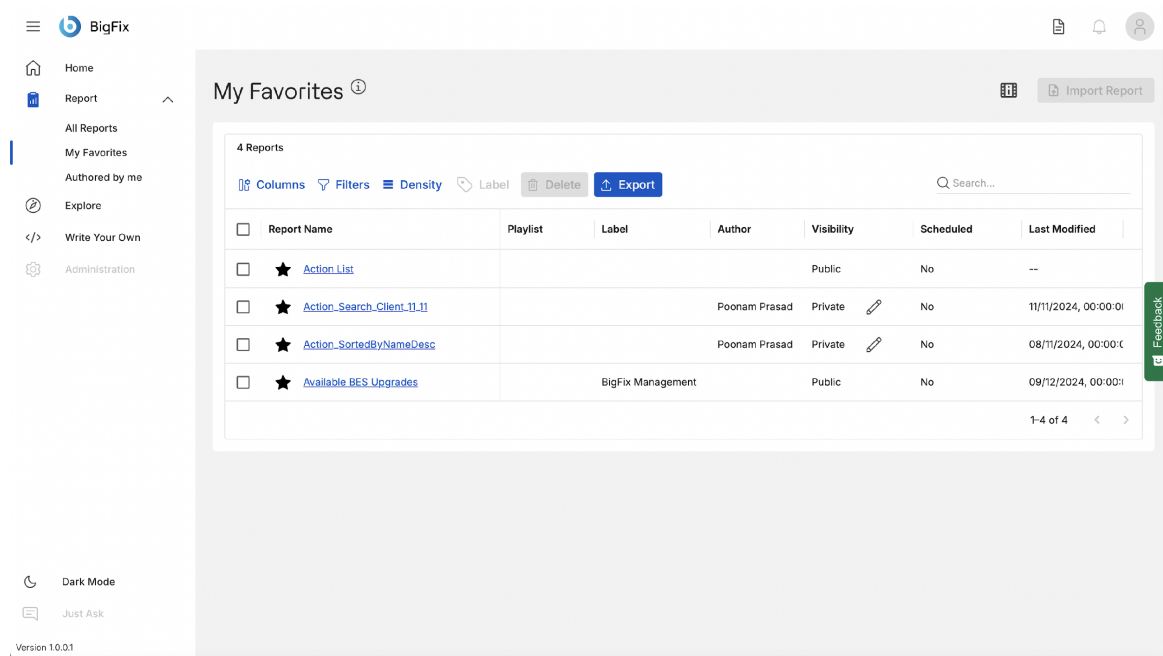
BigFix

Home
Report
All Reports
My Favorites
Authored by me
Explore
Write Your Own
Administration

Dark Mode
Just Ask

Version 1.0.0.1

My Favorites

Import Report

4 Reports

Columns Filters Density Label Delete Export

Search...

| | Report Name | Playlist | Label | Author | Visibility | Scheduled | Last Modified |
|---|---|---|---|---|---|---|---|
| | Action List | | | | Public | No | -- |
| | Action_Search_Client_11_11 | | | Poonam Prasad | Private | No | 11/11/2024, 00:00:0 |
| | Action_SortedByNameDesc | | | Poonam Prasad | Private | No | 08/11/2024, 00:00:0 |
| | Available BES Upgrades | | BigFix Management | | Public | No | 09/12/2024, 00:00:0 |

1–4 of 4

Feedback